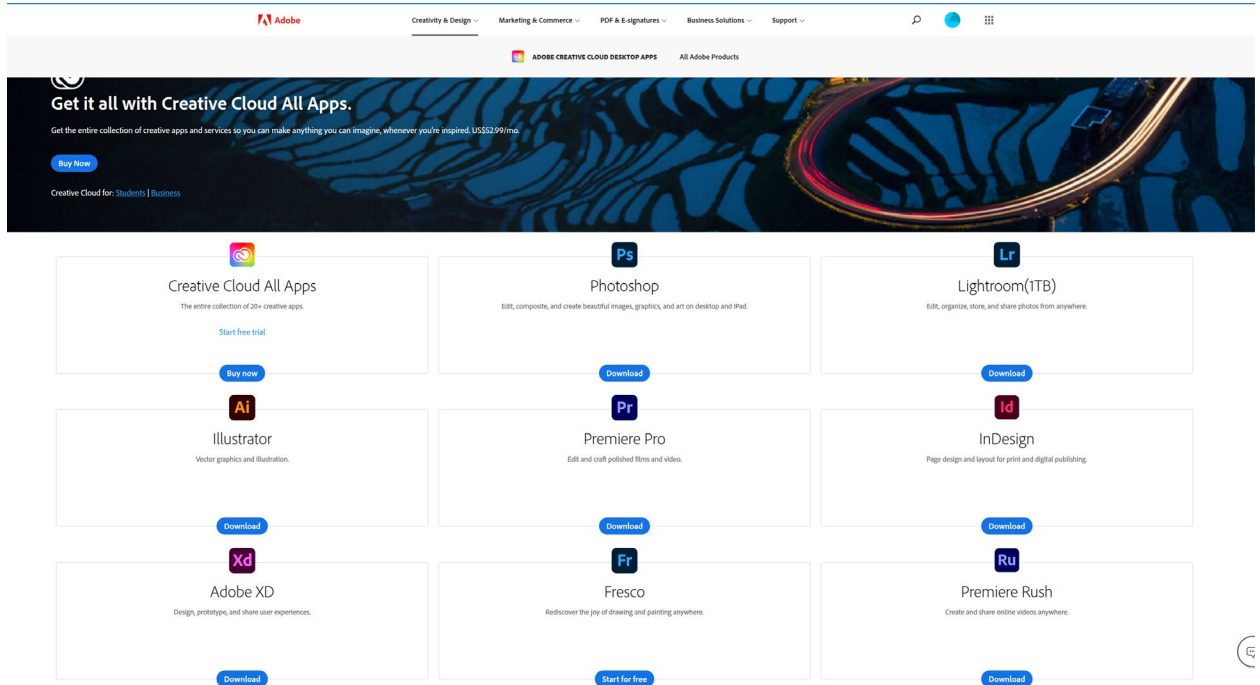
Adobe Creativity & Design Marketing & Commerce PDF & E-signatures Business Solutions Support

ADOBE CREATIVE CLOUD DESKTOP APPS All Adobe Products

Get it all with Creative Cloud All Apps.

Get the entire collection of creative apps and services so you can make anything you can imagine, whenever you're inspired. US$52.99/mo.

Buy Now

Creative Cloud for: Students | Business

Creative Cloud All Apps
The entire collection of 20+ creative apps.
Start free trial
Buy now

Ps
Photoshop
Edit, composite, and create beautiful images, graphics, and art on desktop and iPad.
Download

Lr
Lightroom(1TB)
Edit, organize, store, and share photos from anywhere.
Download

Ai
Illustrator
Vector graphics and illustration.
Download

Pr
Premiere Pro
Edit and craft polished films and video.
Download

Id
InDesign
Page design and layout for print and digital publishing.
Download

Xd
Adobe XD
Design, prototype, and share user experiences.
Download

Fr
Fresco
Rediscover the joy of drawing and painting anywhere.
Start for free

Ru
Premiere Rush
Create and share online videos anywhere.
Download